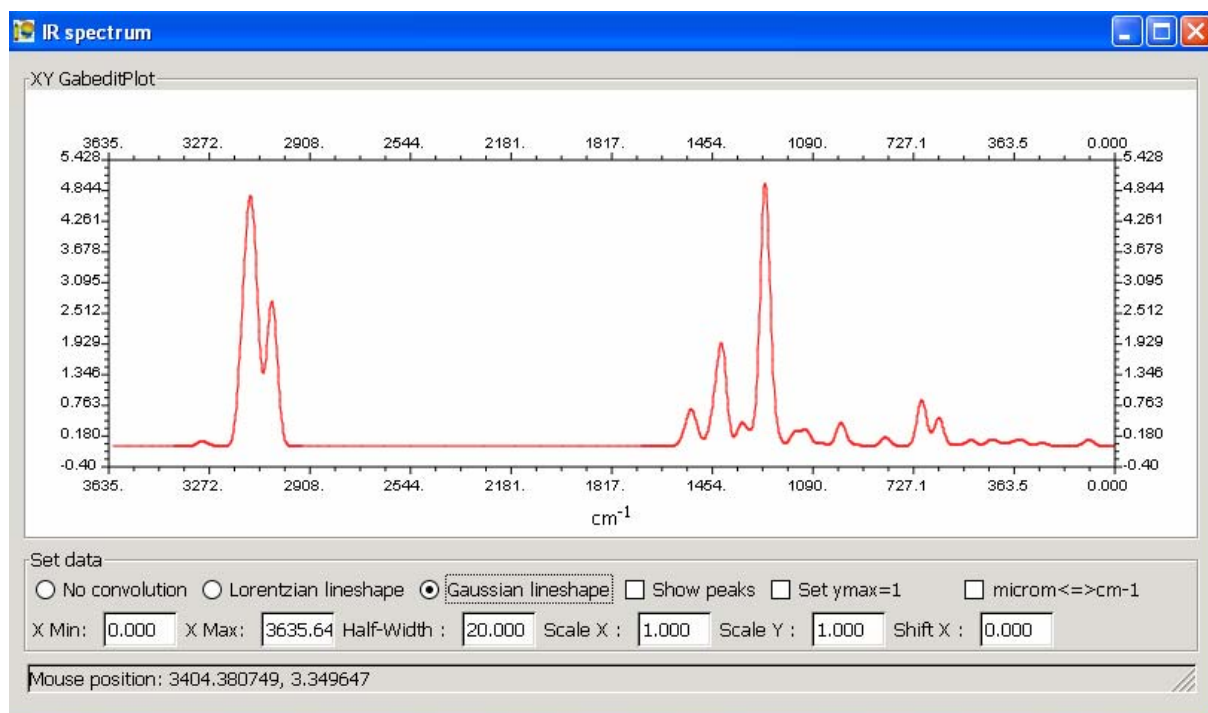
IR spectrum

XY GabeditPlot

3635. 3272. 2908. 2544. 2181. 1817. 1454. 1090. 727.1 363.5 0.000

5.428
4.844
4.261
3.678
3.095
2.512
1.929
1.346
0.763
0.180
-0.40

5.428
4.844
4.261
3.678
3.095
2.512
1.929
1.346
0.763
0.180
-0.40

3635. 3272. 2908. 2544. 2181. 1817. 1454. 1090. 727.1 363.5 0.000

$cm^{-1}$

Set data

No convolution Lorentzian lineshape Gaussian lineshape Show peaks Set ymax=1 microm<=>cm-1

X Min: 0.000 X Max: 3635.64 Half-Width : 20.000 Scale X : 1.000 Scale Y : 1.000 Shift X : 0.000

Mouse position: 3404.380749, 3.349647